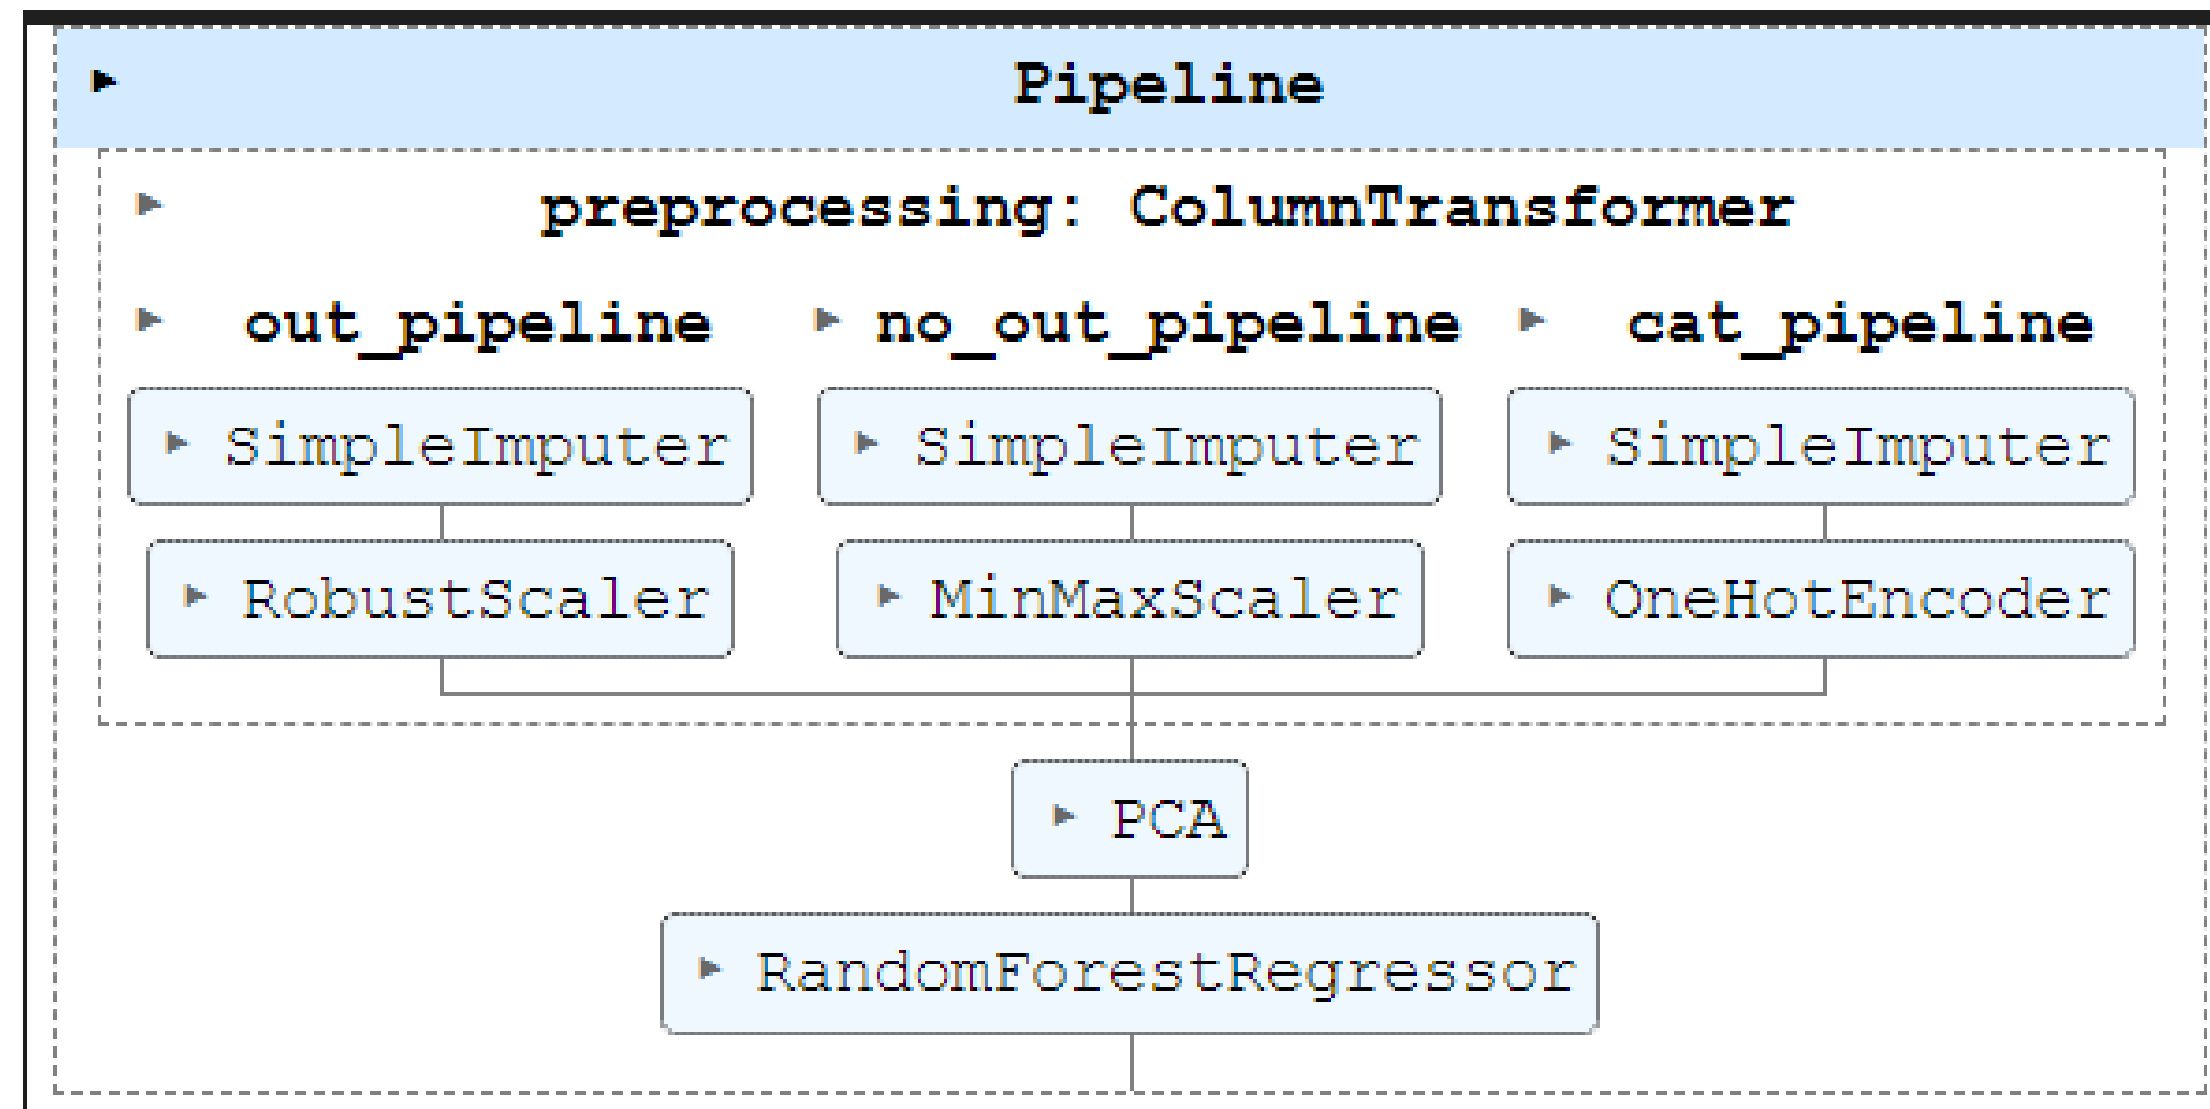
Pipeline

preprocessing: ColumnTransformer

out_pipeline

SimpleImputer

RobustScaler

no_out_pipeline

SimpleImputer

MinMaxScaler

cat_pipeline

SimpleImputer

OneHotEncoder

PCA

RandomForestRegressor